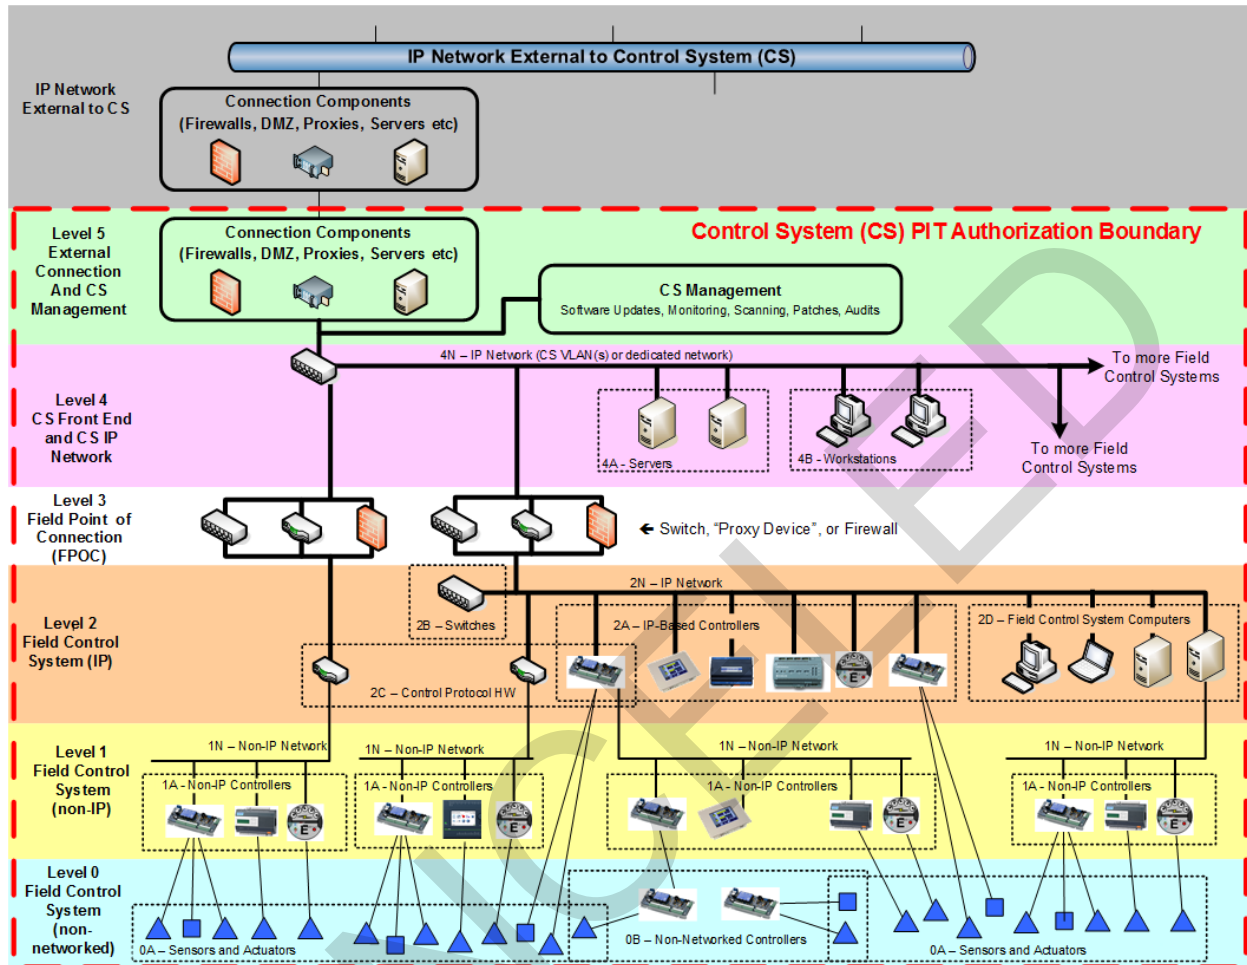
IP Network External to Control System (CS)

IP Network External to CS

Connection Components (Firewalls, DMZ, Proxies, Servers etc)

Control System (CS) PIT Authorization Boundary

Level 5 External Connection And CS Management

Connection Components (Firewalls, DMZ, Proxies, Servers etc)

CS Management
Software Updates, Monitoring, Scanning, Patches, Audits

4N – IP Network (CS VLAN(s) or dedicated network)

To more Field Control Systems

Level 4 CS Front End and CS IP Network

4A - Servers

4B - Workstations

To more Field Control Systems

Level 3 Field Point of Connection (FPOC)

← Switch, "Proxy Device", or Firewall

2N – IP Network

Level 2 Field Control System (IP)

2B – Switches

2A – IP-Based Controllers

2D – Field Control System Computers

2C – Control Protocol HW

Level 1 Field Control System (non-IP)

1N – Non-IP Network

1A - Non-IP Controllers

1N – Non-IP Network

1A - Non-IP Controllers

1N – Non-IP Network

1A - Non-IP Controllers

1N – Non-IP Network

1A - Non-IP Controllers

Level 0 Field Control System (non-networked)

0A – Sensors and Actuators

0B – Non-Networked Controllers

0A – Sensors and Actuators

CANCELLED